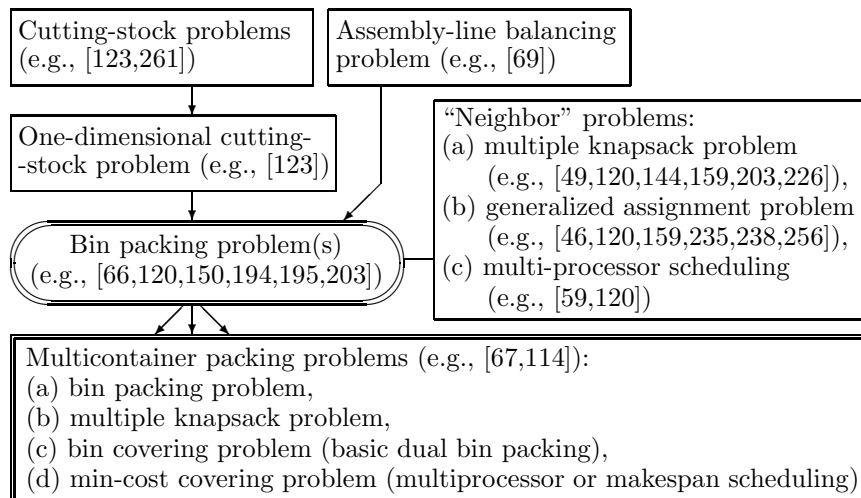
Cutting-stock problems (e.g., [123,261])

Assembly-line balancing problem (e.g., [69])

One-dimensional cutting--stock problem (e.g., [123])

"Neighbor" problems:
(a) multiple knapsack problem (e.g., [49,120,144,159,203,226]),
(b) generalized assignment problem (e.g., [46,120,159,235,238,256]),
(c) multi-processor scheduling (e.g., [59,120])

Bin packing problem(s) (e.g., [66,120,150,194,195,203])

Multicontainer packing problems (e.g., [67,114]):
(a) bin packing problem,
(b) multiple knapsack problem,
(c) bin covering problem (basic dual bin packing),
(d) min-cost covering problem (multiprocessor or makespan scheduling)